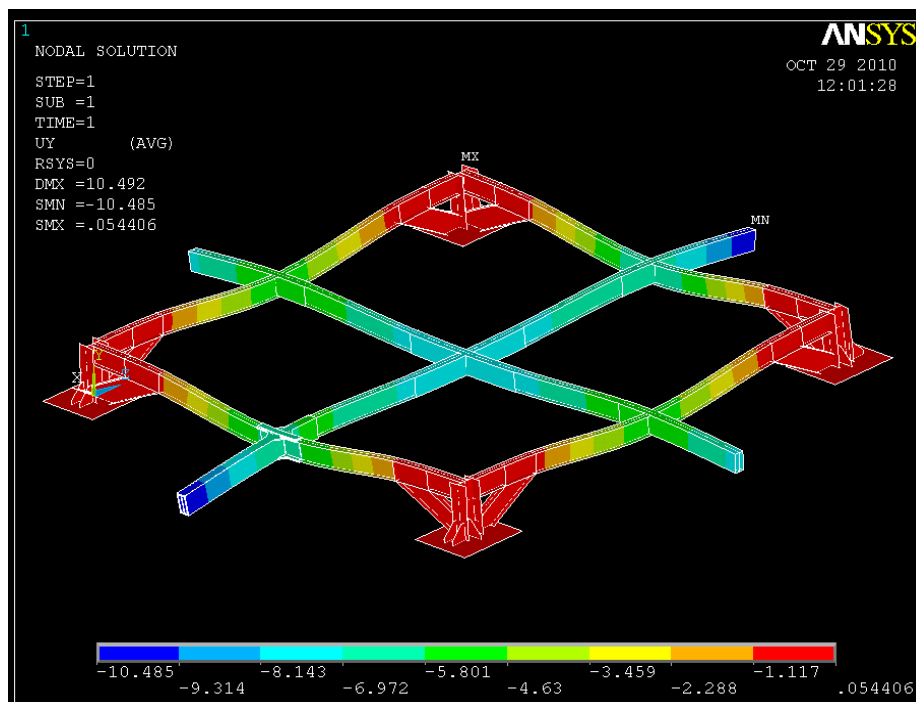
1

NODAL SOLUTION

STEP=1
SUB =1
TIME=1
UY (AVG)
RSYS=0
DMX =10.492
SMN =-10.485
SMX =.054406

ANSYS

OCT 29 2010
12:01:28

MX

MN

Y
X Z

-10.485
-9.314
-8.143
-6.972
-5.801
-4.63
-3.459
-2.288
-1.117
.054406